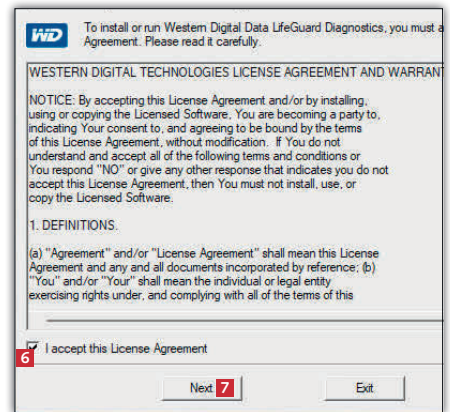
WD

To install or run Western Digital Data LifeGuard Diagnostics, you must a Agreement. Please read it carefully.

WESTERN DIGITAL TECHNOLOGIES LICENSE AGREEMENT AND WARRANT

NOTICE: By accepting this License Agreement and/or by installing, using or copying the Licensed Software, You are becoming a party to, indicating Your consent to, and agreeing to be bound by the terms of this License Agreement, without modification. If You do not understand and accept all of the following terms and conditions or You respond "NO" or give any other response that indicates you do not accept this License Agreement, then You must not install, use, or copy the Licensed Software.

1. DEFINITIONS.

(a) "Agreement" and/or "License Agreement" shall mean this License Agreement and any and all documents incorporated by reference; (b) "You" and/or "Your" shall mean the individual or legal entity exercising rights under, and complying with all of the terms of this

6 I accept this License Agreement

Next 7

Exit